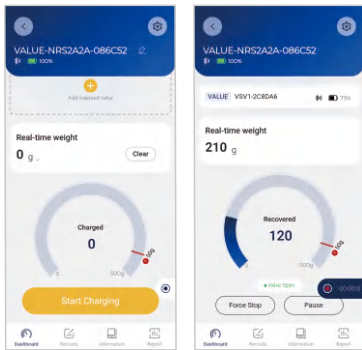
VALUE-NRS2A2A-086C52

100%

Add matched valve

Real-time weight

0 g

Clear

Charged

0

0

500g

Start Charging

Dashboard

Records

Information

Report

VALUE-NRS2A2A-086C52

100%

VALUE VSV1-2C8DA6

73%

Real-time weight

210 g

Recovered

120

0

500g

Valve Open

Force Stop

Pause

Dashboard

Records

Information

Report